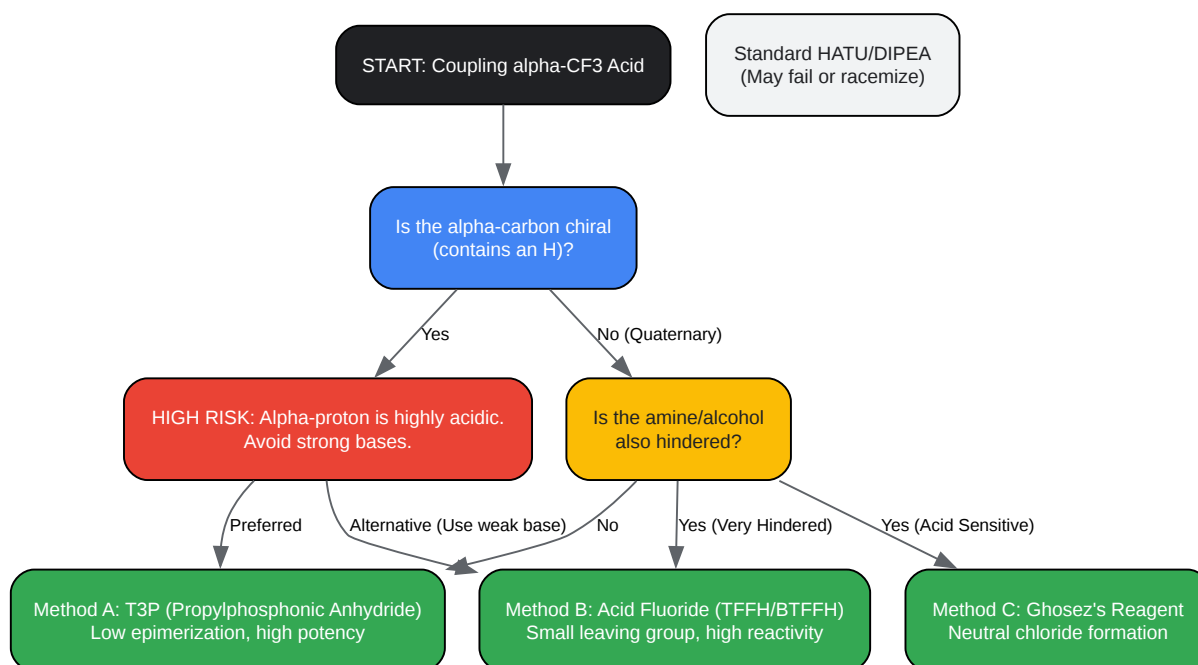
START: Coupling alpha-CF3 Acid

Standard HATU/DIPEA
(May fail or racemize)

Is the alpha-carbon chiral
(contains an H)?

Yes

No (Quaternary)

HIGH RISK: Alpha-proton is highly acidic.
Avoid strong bases.

Is the amine/alcohol
also hindered?

Preferred

Alternative (Use weak base)

No

Yes (Very Hindered)

Yes (Acid Sensitive)

Method A: T3P (Propylphosphonic Anhydride)
Low epimerization, high potency

Method B: Acid Fluoride (TFFH/BTFFH)
Small leaving group, high reactivity

Method C: Ghosez's Reagent
Neutral chloride formation